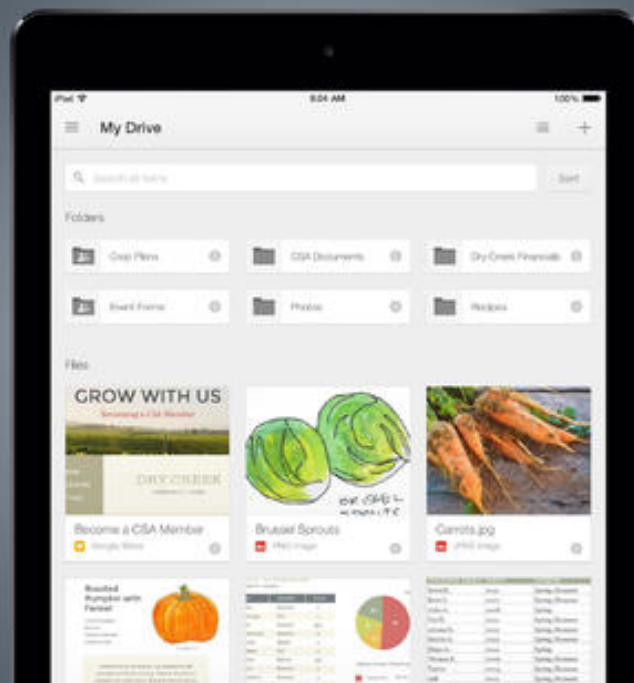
iPad
9:04 AM
100%

My Drive

Search all items
Sort

Folders

Crop Plans
CSA Documents
Dry Creek Financials
Event Forms
Photos
Recipes

Files

GROW WITH US
Becoming a CSA Member
DRY CREEK

Become a CSA Member
Google Slides

Brussel Sprouts
PNG Image

Carrots.jpg
JPEG Image

Roasted Pumpkin with Fennel